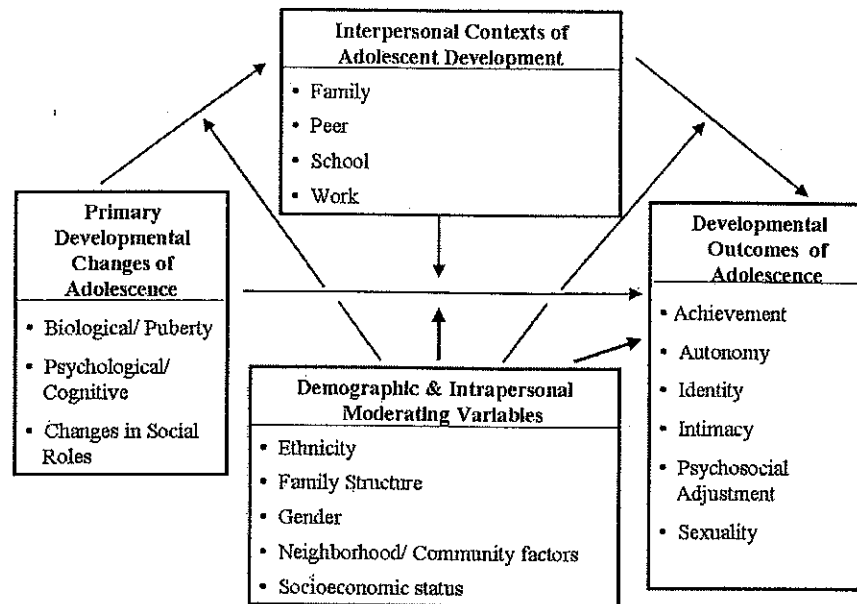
Interpersonal Contexts of Adolescent Development

• Family
• Peer
• School
• Work

Primary Developmental Changes of Adolescence

• Biological/ Puberty
• Psychological/ Cognitive
• Changes in Social Roles

Developmental Outcomes of Adolescence

• Achievement
• Autonomy
• Identity
• Intimacy
• Psychosocial Adjustment
• Sexuality

Demographic & Intrapersonal Moderating Variables

• Ethnicity
• Family Structure
• Gender
• Neighborhood/ Community factors
• Socioeconomic status